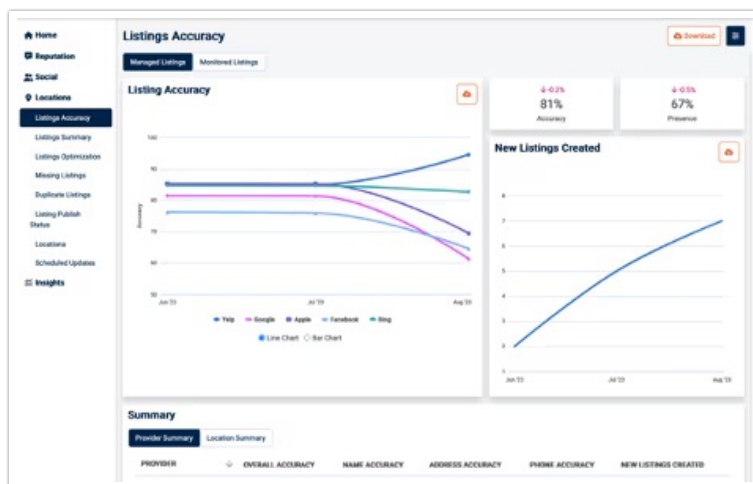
Home
Reputation
Social
Locations
Listings Accuracy
Listings Summary
Listings Optimization
Missing Listings
Duplicate Listings
Listing Publish Status
Locations
Scheduled Updates
Insights

Listings Accuracy

Download

Managed Listings
Monitored Listings

Listing Accuracy

100
90
80
70
60
50
Accuracy
Jun '23
Jul '23
Aug '23

Yelp
Google
Apple
Facebook
Bing

Line Chart
Bar Chart

-0.2%
81%
Accuracy

-0.5%
67%
Presence

New Listings Created

8
7
6
5
4
3
2
Jun '23
Jul '23
Aug '23

Summary

Provider Summary
Location Summary

| PROVIDER | OVERALL ACCURACY | NAME ACCURACY | ADDRESS ACCURACY | PHONE ACCURACY | NEW LISTINGS CREATED |
|---|---|---|---|---|---|